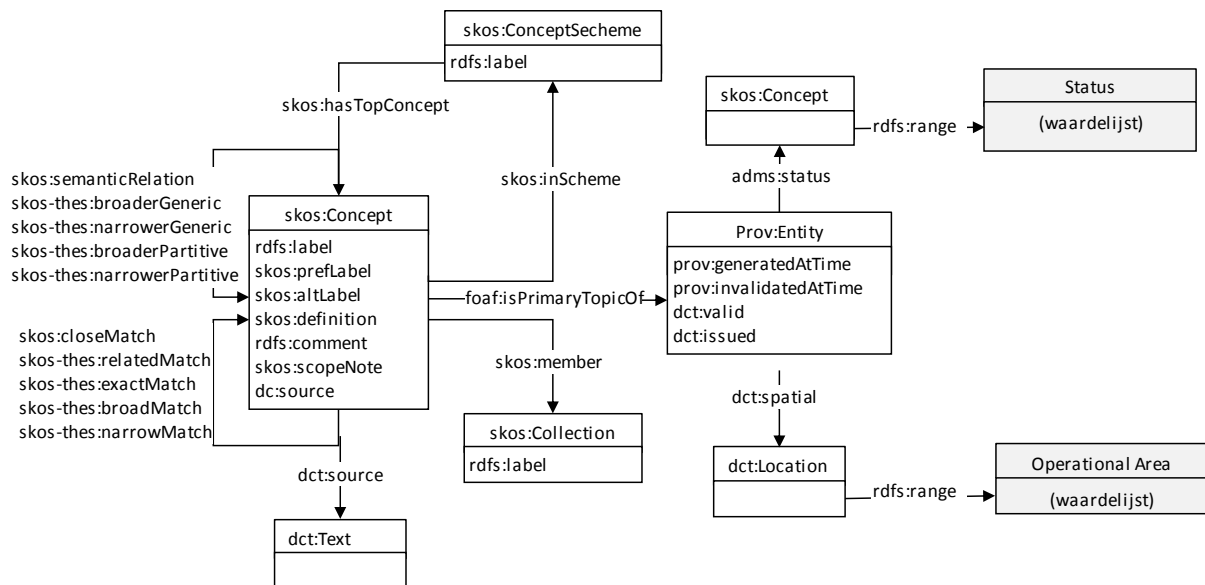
skos:ConceptSecheme
rdfs:label

skos:hasTopConcept

skos:inScheme

skos:Concept

rdfs:range

Status
(waardelijst)

adms:status

skos:semanticRelation
skos-thes:broaderGeneric
skos-thes:narrowerGeneric
skos-thes:broaderPartitive
skos-thes:narrowerPartitive

skos:Concept
rdfs:label
skos:prefLabel
skos:altLabel
skos:definition
rdfs:comment
skos:scopeNote
dc:source

foaf:isPrimaryTopicOf

Prov:Entity
prov:generatedAtTime
prov:invalidatedAtTime
dct:valid
dct:issued

skos:closeMatch
skos-thes:relatedMatch
skos-thes:exactMatch
skos-thes:broadMatch
skos-thes:narrowMatch

skos:member

skos:Collection
rdfs:label

dct:spatial

dct:Location

rdfs:range

Operational Area
(waardelijst)

dct:source

dct:Text